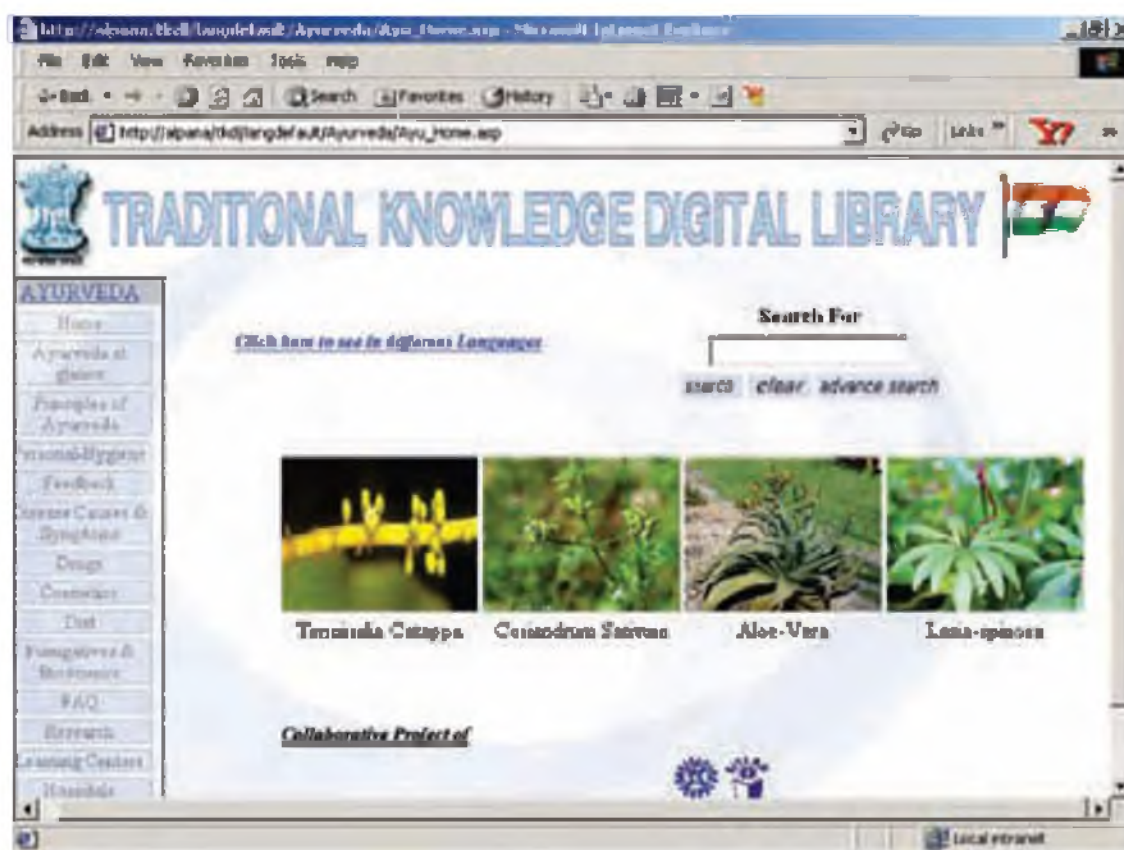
http://alpana/tkdl/langdefault/Ayurveda/Ayu_Home.asp - Microsoft Internet Explorer

File Edit View Favorites Tools Help

Back Search Favorites History

Address http://alpana/tkdl/langdefault/Ayurveda/Ayu_Home.asp Go Links

TRADITIONAL KNOWLEDGE DIGITAL LIBRARY

AYURVEDA
Home
Ayurveda at glance
Principles of Ayurveda
Personal-Hygiene
Feedback
Disease Causes & Symptoms
Drugs
Cosmetics
Diet
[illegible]
FAQ
Research
Learning Centers
Hospitals

Click here to see in different Languages

Search For

search clear advance search

Terminalia Catappa

Coriandrum Sativum

Aloe-Vera

Leea-spinosa

Collaborative Project of

Local intranet